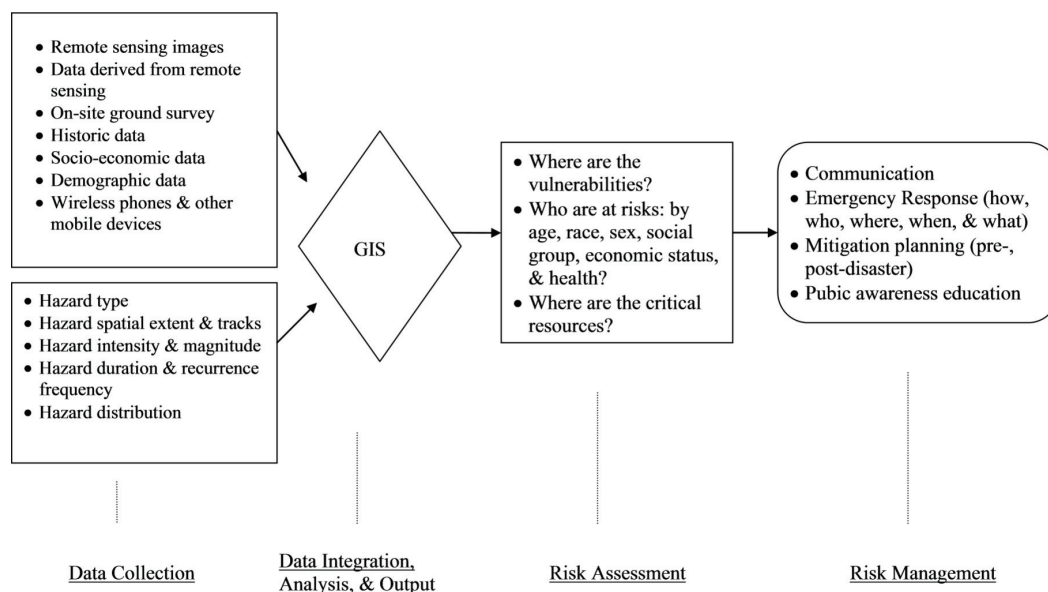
- Remote sensing images
- Data derived from remote sensing
- On-site ground survey
- Historic data
- Socio-economic data
- Demographic data
- Wireless phones & other mobile devices

- Hazard type
- Hazard spatial extent & tracks
- Hazard intensity & magnitude
- Hazard duration & recurrence frequency
- Hazard distribution

GIS

- Where are the vulnerabilities?
- Who are at risks: by age, race, sex, social group, economic status, & health?
- Where are the critical resources?

- Communication
- Emergency Response (how, who, where, when, & what)
- Mitigation planning (pre-, post-disaster)
- Pubic awareness education

Data Collection

Data Integration, Analysis, & Output

Risk Assessment

Risk Management